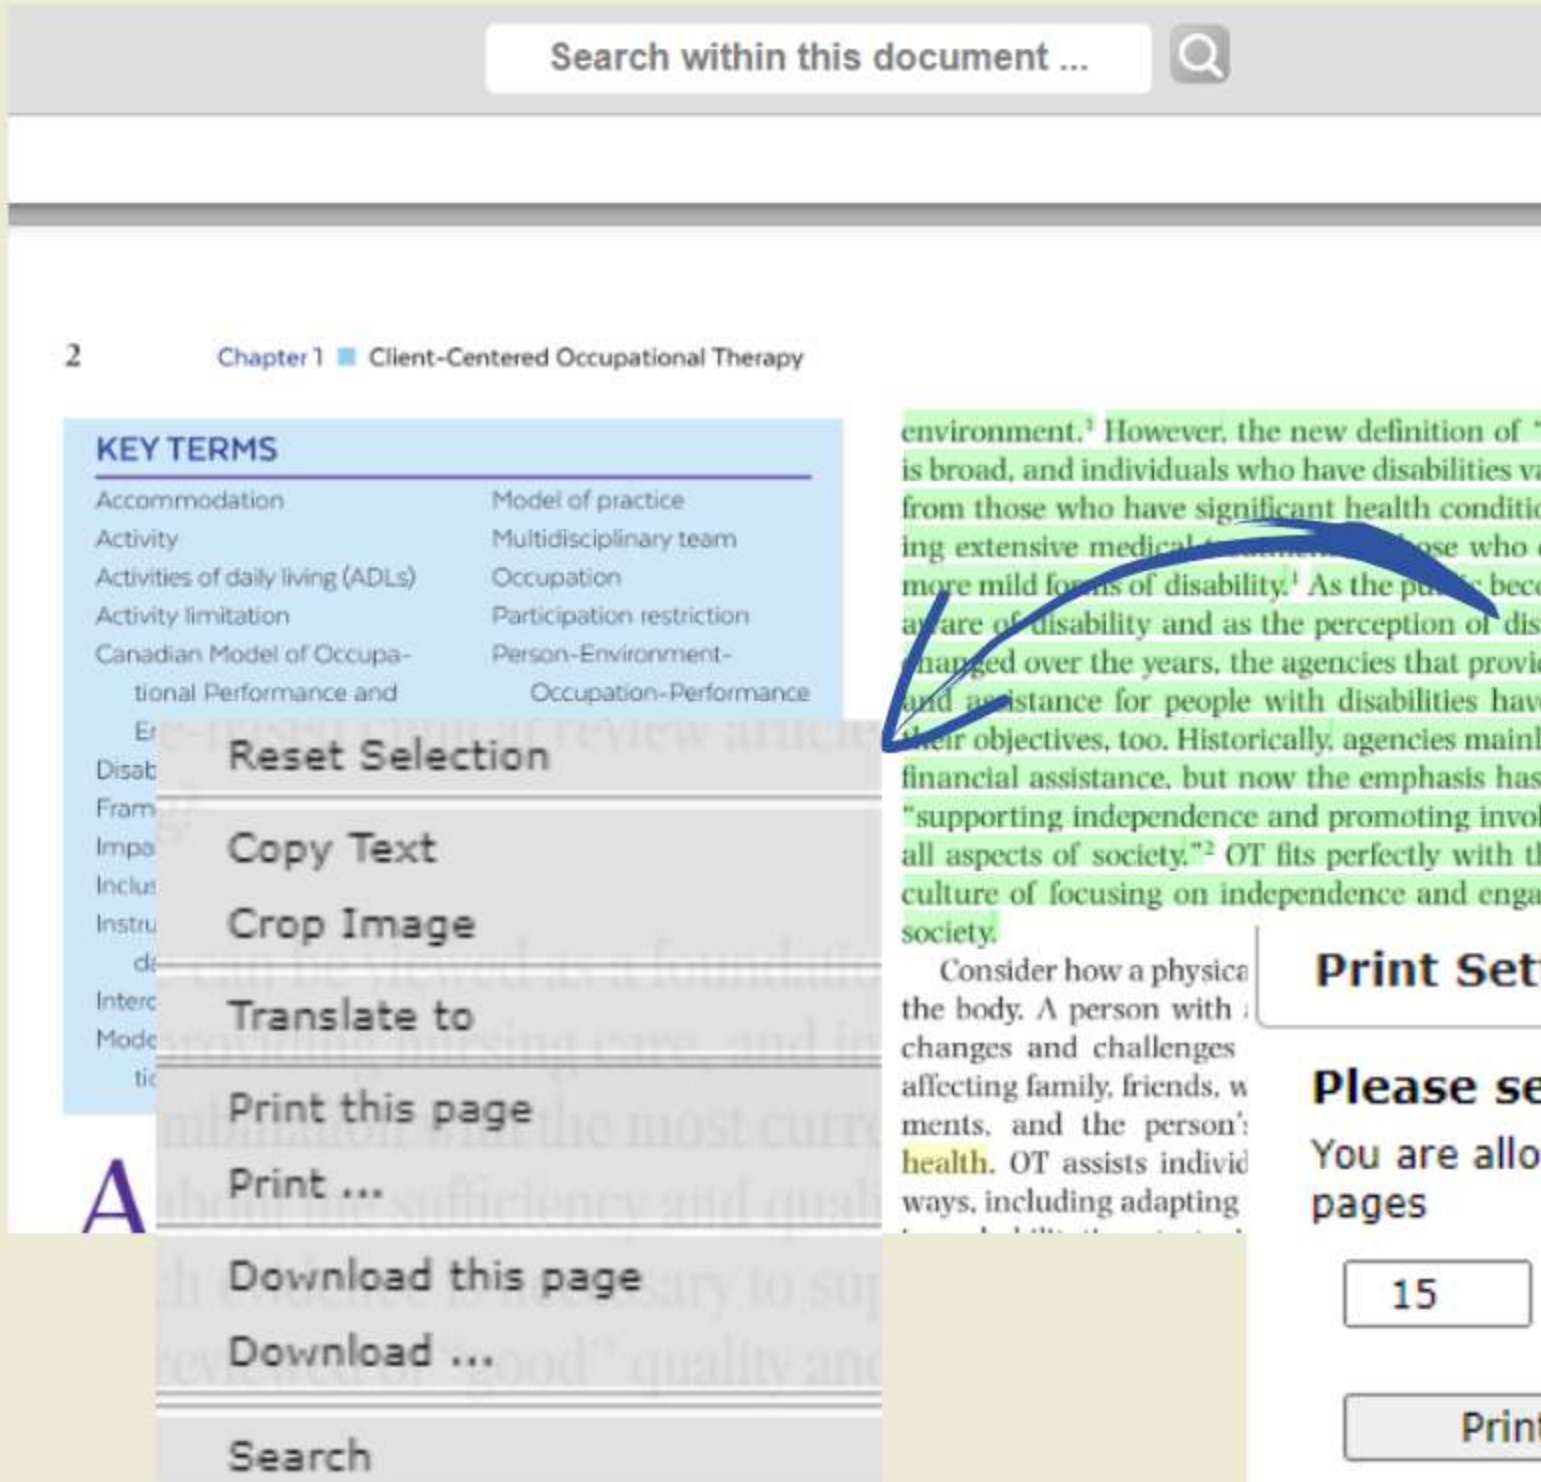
Search within this document ...

2 Chapter 1 Client-Centered Occupational Therapy

KEY TERMS

Accommodation
Activity
Activities of daily living (ADLs)
Activity limitation
Canadian Model of Occupational Performance and E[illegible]
Disab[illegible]
Fram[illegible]
Impa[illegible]
Inclu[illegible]
Instru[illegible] d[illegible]
Interc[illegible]
Mode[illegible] tio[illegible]

Model of practice
Multidisciplinary team
Occupation
Participation restriction
Person-Environment-Occupation-Performance

Reset Selection

Copy Text

Crop Image

Translate to

Print this page

Print ...

Download this page

Download ...

Search

A

environment.¹ However, the new definition of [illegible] is broad, and individuals who have disabilities va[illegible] from those who have significant health conditi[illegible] ing extensive medical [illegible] those who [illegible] more mild forms of disability.¹ As the pu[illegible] bec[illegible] aware of disability and as the perception of dis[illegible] changed over the years, the agencies that provi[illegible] and assistance for people with disabilities hav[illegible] their objectives, too. Historically, agencies mainl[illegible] financial assistance, but now the emphasis has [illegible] "supporting independence and promoting invol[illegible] all aspects of society."² OT fits perfectly with t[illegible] culture of focusing on independence and enga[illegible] society.

Consider how a physica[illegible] the body. A person with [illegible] changes and challenges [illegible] affecting family, friends, w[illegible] ments, and the person'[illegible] health. OT assists individ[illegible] ways, including adapting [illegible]

Print Set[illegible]

Please se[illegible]

You are allo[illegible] pages

15

Prin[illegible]